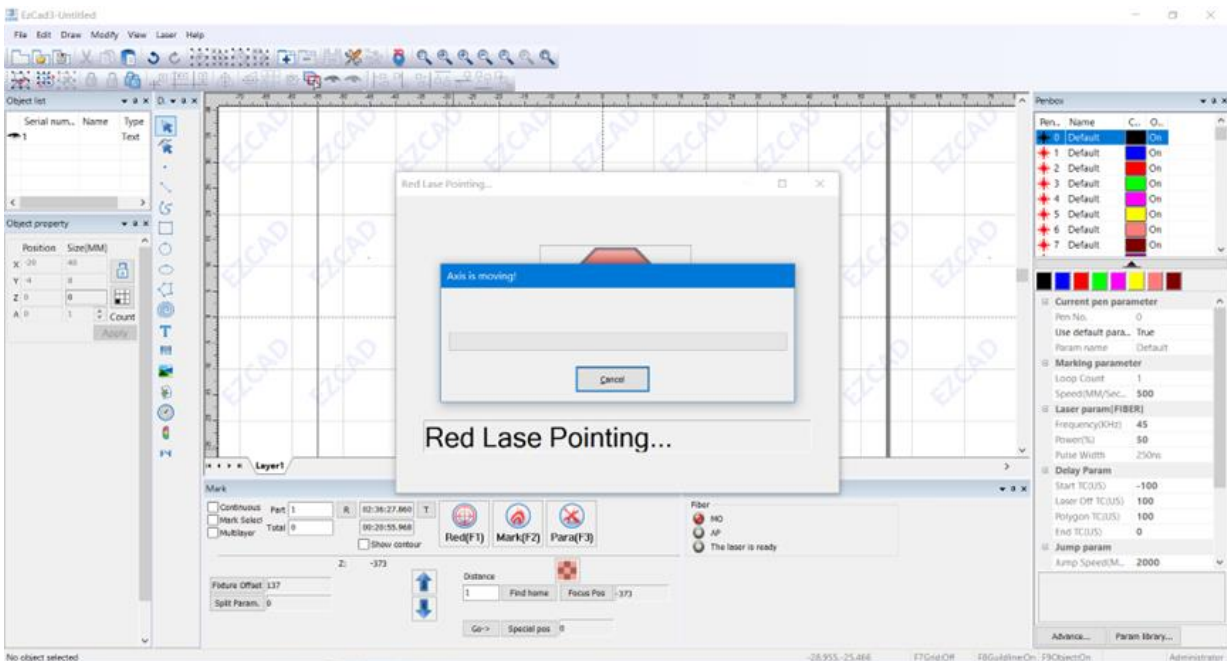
EzCad3-Untitled

File Edit Draw Modify View Laser Help

Object list

Serial num... Name Type
1 Text

Object property

Position Size(MM)
X -20 40
Y -4 8
Z 0 0
A 0 1 Count
Apply

Red Lase Pointing...

Axis is moving!

Cancel

Red Lase Pointing...

Layer1

Mark

Continuous Part 1 R 02:36:27.860 T
Mark Select Total 0 00:20:55.968
Multilayer Show contour
Red(F1) Mark(F2) Para(F3)

Z: -373

Fixture Offset 137
Split Param. 0

Distance
1 Find home Focus Pos -373
Go-> Special pos 0

Fiber
MO
AP
The laser is ready

Penbox

| Pen.. | Name | C.. | O.. |
|---|---|---|---|
| 0 | Default | | On |
| 1 | Default | | On |
| 2 | Default | | On |
| 3 | Default | | On |
| 4 | Default | | On |
| 5 | Default | | On |
| 6 | Default | | On |
| 7 | Default | | On |

Current pen parameter
Pen No. 0
Use default para... True
Param name Default
Marking parameter
Loop Count 1
Speed(MM/Sec... 500
Laser param(FIBER)
Frequency(KHz) 45
Power(%) 50
Pulse Width 250ns
Delay Param
Start TC(US) -100
Laser Off TC(US) 100
Polygon TC(US) 100
End TC(US) 0
Jump param
Jump Speed(M... 2000

Advance... Param library...

No object selected

-28.955,-25.466 F7GridOff F8GuidlineOn F9ObjectOn Administrator